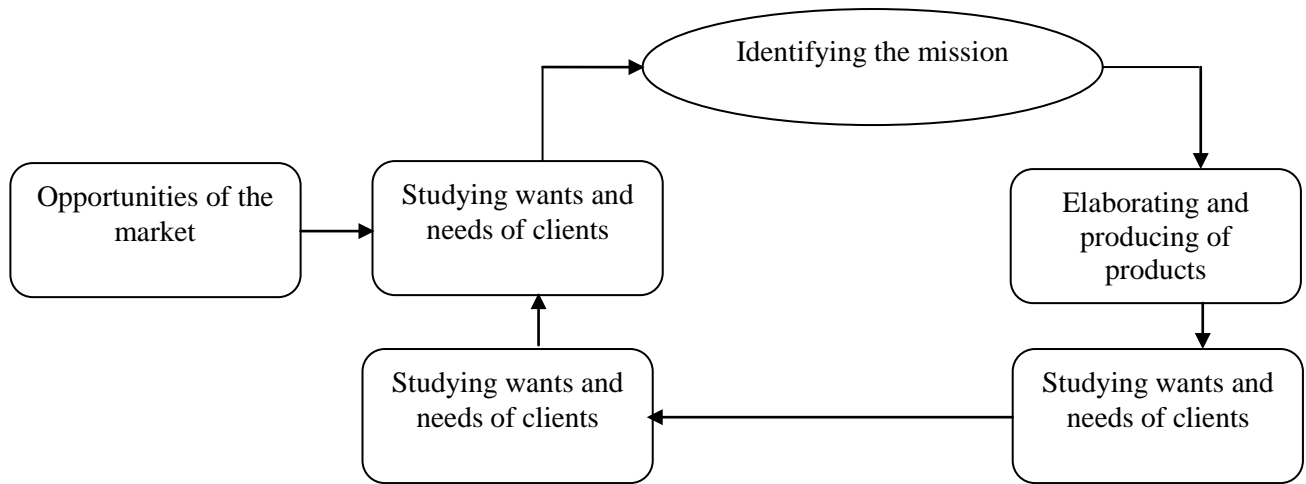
Opportunities of the market

Studying wants and needs of clients

Identifying the mission

Elaborating and producing of products

Studying wants and needs of clients

Studying wants and needs of clients